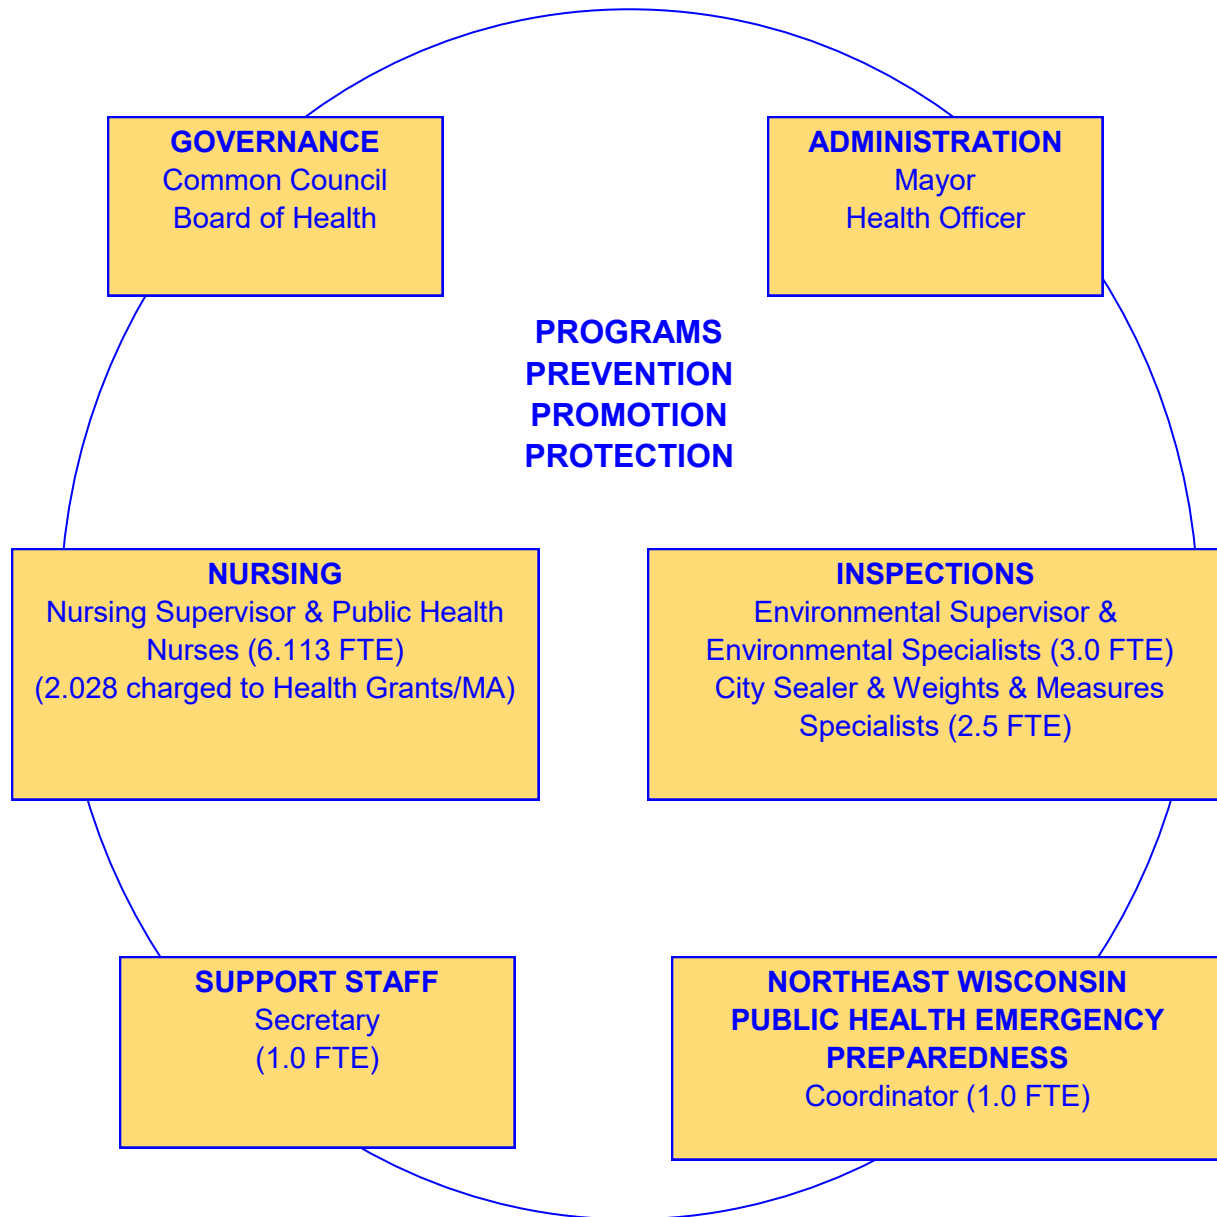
GOVERNANCE
Common Council
Board of Health

ADMINISTRATION
Mayor
Health Officer

PROGRAMS
PREVENTION
PROMOTION
PROTECTION

NURSING
Nursing Supervisor & Public Health Nurses (6.113 FTE)
(2.028 charged to Health Grants/MA)

INSPECTIONS
Environmental Supervisor & Environmental Specialists (3.0 FTE)
City Sealer & Weights & Measures Specialists (2.5 FTE)

SUPPORT STAFF
Secretary
(1.0 FTE)

NORTHEAST WISCONSIN PUBLIC HEALTH EMERGENCY PREPAREDNESS
Coordinator (1.0 FTE)